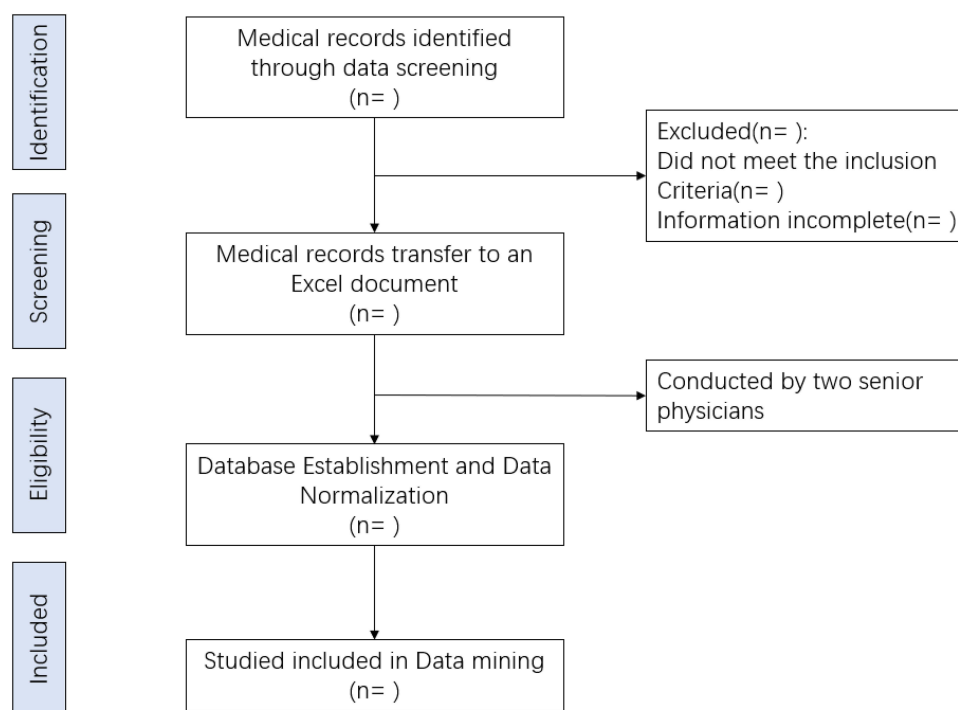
Identification

Medical records identified through data screening
(n= )

Excluded(n= ):
Did not meet the inclusion Criteria(n= )
Information incomplete(n= )

Screening

Medical records transfer to an Excel document
(n= )

Conducted by two senior physicians

Eligibility

Database Establishment and Data Normalization
(n= )

Included

Studied included in Data mining
(n= )